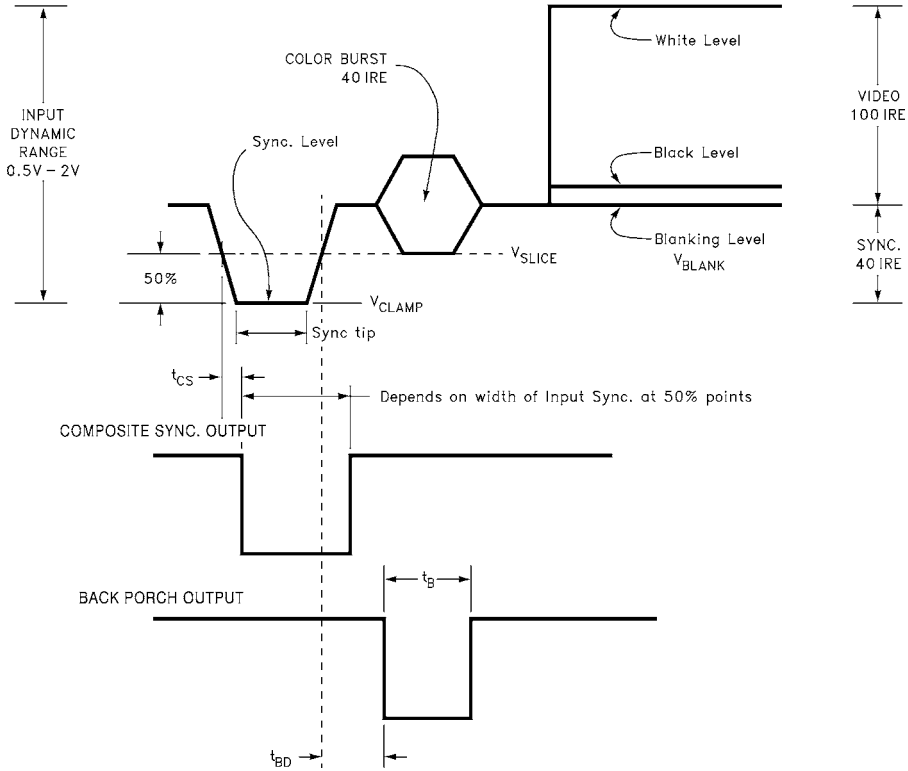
INPUT DYNAMIC RANGE 0.5V – 2V

COLOR BURST 40 IRE

White Level

VIDEO 100 IRE

Sync. Level

Black Level

50%

$V_{SLICE}$

Blanking Level $V_{BLANK}$

SYNC. 40 IRE

$V_{CLAMP}$

Sync tip

$t_{CS}$

Depends on width of Input Sync. at 50% points

COMPOSITE SYNC. OUTPUT

$t_B$

BACK PORCH OUTPUT

$t_{BD}$